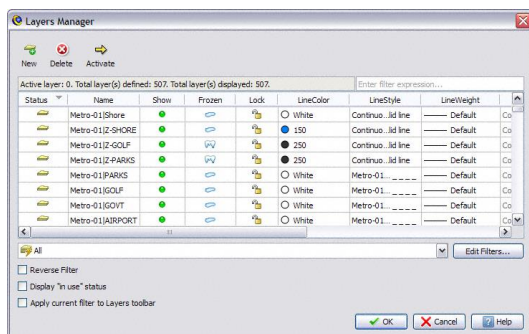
Layers Manager

New Delete Activate

Active layer: 0. Total layer(s) defined: 507. Total layer(s) displayed: 507.

Enter filter expression...

| Status | Name | Show | Frozen | Lock | LineColor | LineStyle | LineWeight | Co |
|---|---|---|---|---|---|---|---|---|
| | Metro-01\|Shore | | | | White | Continuo...lid line | Default | Co |
| | Metro-01\|Z-SHORE | | | | 150 | Continuo...lid line | Default | Co |
| | Metro-01\|Z-GOLF | | | | 250 | Continuo...lid line | Default | Co |
| | Metro-01\|Z-PARKS | | | | 250 | Continuo...lid line | Default | Co |
| | Metro-01\|PARKS | | | | White | Metro-01..._ _ _ _ | Default | Co |
| | Metro-01\|GOLF | | | | White | Metro-01..._ _ _ _ | Default | Co |
| | Metro-01\|GOVT | | | | White | Metro-01..._ _ _ _ | Default | Co |
| | Metro-01\|AIRPORT | | | | White | Metro-01..._ _ _ _ | Default | Co |

All

Edit Filters...

Reverse Filter

Display "in use" status

Apply current filter to Layers toolbar

OK Cancel Help